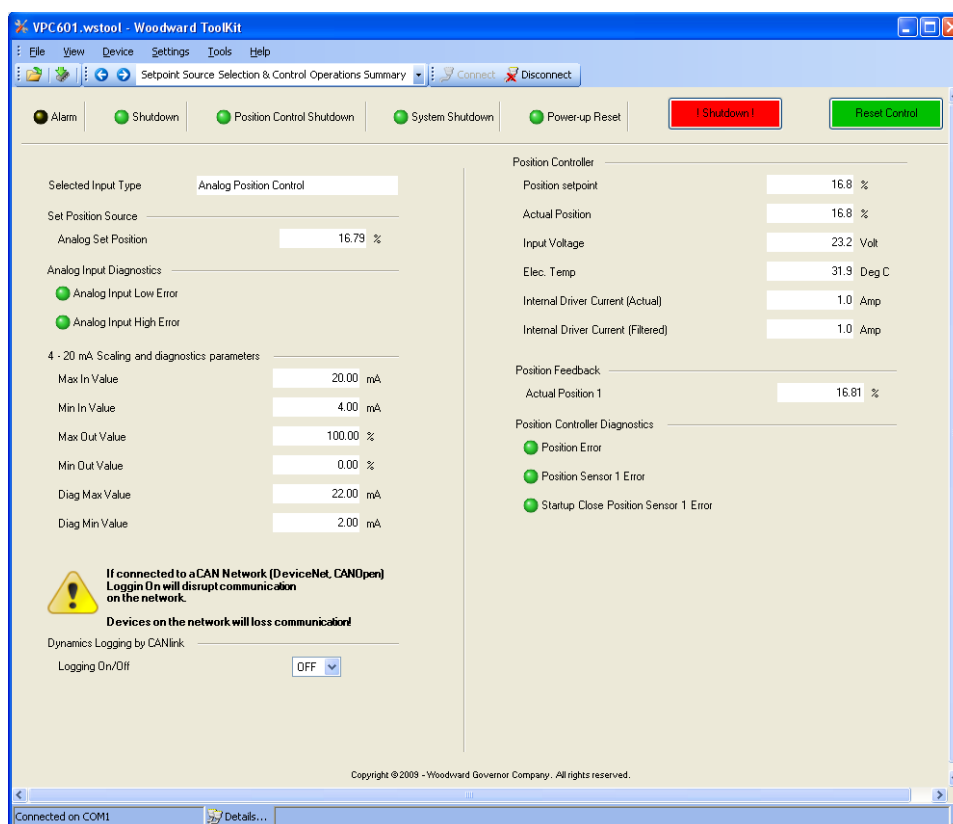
VPC601.wstool - Woodward ToolKit

File View Device Settings Tools Help

Setpoint Source Selection & Control Operations Summary Connect Disconnect

Alarm Shutdown Position Control Shutdown System Shutdown Power-up Reset ! Shutdown ! Reset Control

Selected Input Type Analog Position Control

Set Position Source

Analog Set Position 16.79 %

Analog Input Diagnostics

Analog Input Low Error

Analog Input High Error

4 - 20 mA Scaling and diagnostics parameters

| | | |
|---|---|---|
| Max In Value | 20.00 | mA |
| Min In Value | 4.00 | mA |
| Max Out Value | 100.00 | % |
| Min Out Value | 0.00 | % |
| Diag Max Value | 22.00 | mA |
| Diag Min Value | 2.00 | mA |

If connected to a CAN Network (DeviceNet, CANOpen) Loggin On will disrupt communication on the network.

Devices on the network will loss communication!

Dynamics Logging by CANlink

Logging On/Off OFF

Position Controller

| | | |
|---|---|---|
| Position setpoint | 16.8 | % |
| Actual Position | 16.8 | % |
| Input Voltage | 23.2 | Volt |
| Elec. Temp | 31.9 | Deg C |
| Internal Driver Current (Actual) | 1.0 | Amp |
| Internal Driver Current (Filtered) | 1.0 | Amp |

Position Feedback

Actual Position 1 16.81 %

Position Controller Diagnostics

Position Error

Position Sensor 1 Error

Startup Close Position Sensor 1 Error

Copyright © 2009 - Woodward Governor Company. All rights reserved.

Connected on COM1 Details...